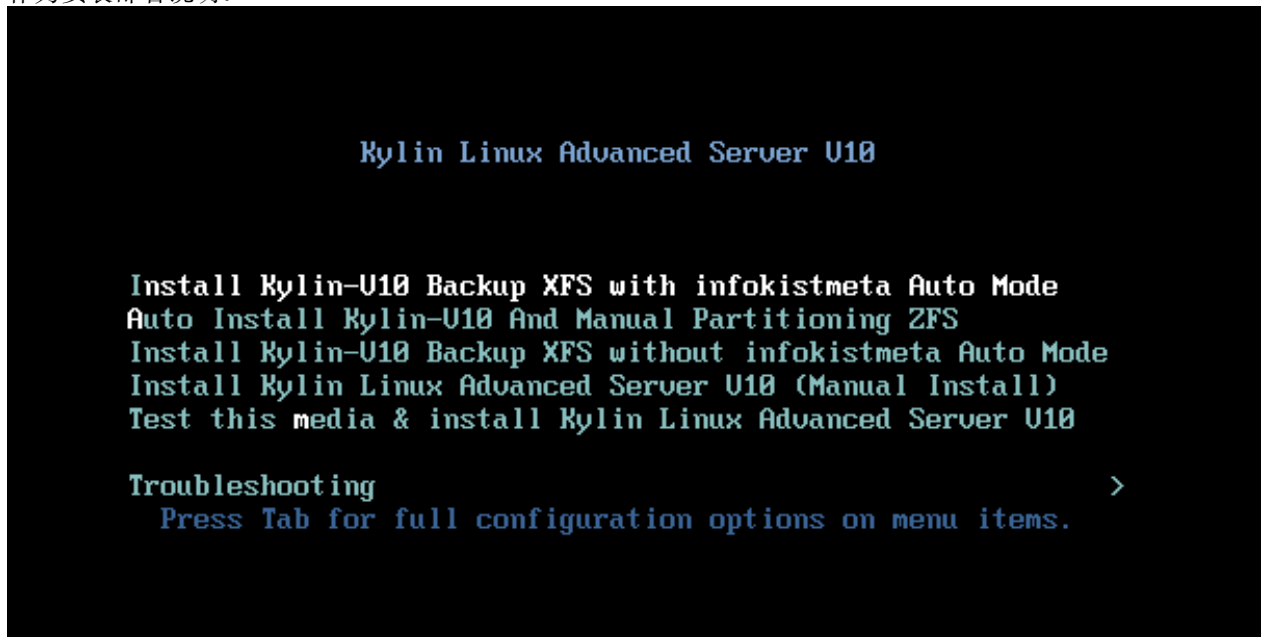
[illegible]

Kylin Linux Advanced Server V10

Install Kylin-V10 Backup XFS with infokistmeta Auto Mode
Auto Install Kylin-V10 And Manual Partitioning ZFS
Install Kylin-V10 Backup XFS without infokistmeta Auto Mode
Install Kylin Linux Advanced Server V10 (Manual Install)
Test this media & install Kylin Linux Advanced Server V10

Troubleshooting >
Press Tab for full configuration options on menu items.